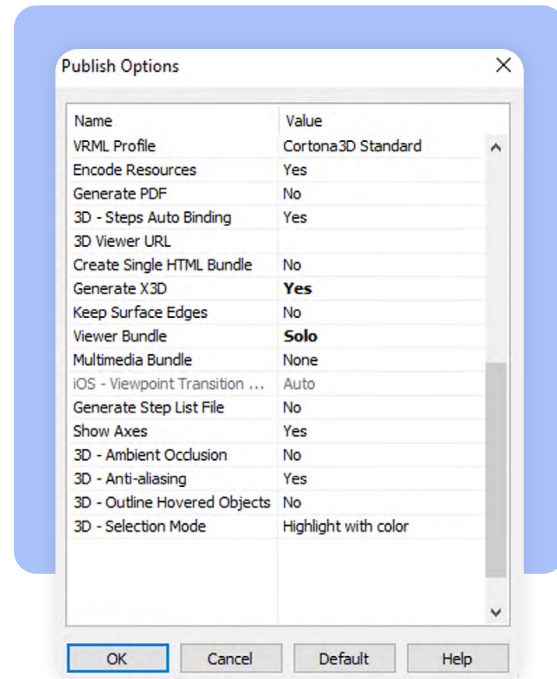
Publish Options

| Name | Value |
|---|---|
| VRML Profile | Cortona3D Standard |
| Encode Resources | Yes |
| Generate PDF | No |
| 3D - Steps Auto Binding | Yes |
| 3D Viewer URL | |
| Create Single HTML Bundle | No |
| Generate X3D | **Yes** |
| Keep Surface Edges | No |
| Viewer Bundle | **Solo** |
| Multimedia Bundle | None |
| iOS - Viewpoint Transition ... | Auto |
| Generate Step List File | No |
| Show Axes | Yes |
| 3D - Ambient Occlusion | No |
| 3D - Anti-aliasing | Yes |
| 3D - Outline Hovered Objects | No |
| 3D - Selection Mode | Highlight with color |

OK Cancel Default Help